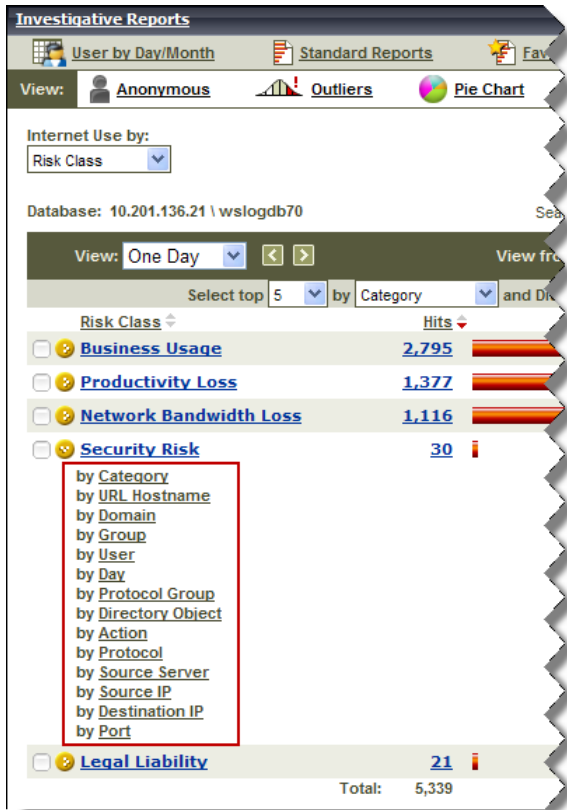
Investigative Reports

User by Day/Month Standard Reports Fav

View: Anonymous Outliers Pie Chart

Internet Use by:
Risk Class

Database: 10.201.136.21 \ wslogdb70

Sea

View: One Day

View fro

Select top 5 by Category and D

| Risk Class | Hits |
|---|---|
| Business Usage | 2,795 |
| Productivity Loss | 1,377 |
| Network Bandwidth Loss | 1,116 |
| Security Risk | 30 |

by Category
by URL Hostname
by Domain
by Group
by User
by Day
by Protocol Group
by Directory Object
by Action
by Protocol
by Source Server
by Source IP
by Destination IP
by Port

| Legal Liability | 21 |
|---|---|
| Total: | 5,339 |